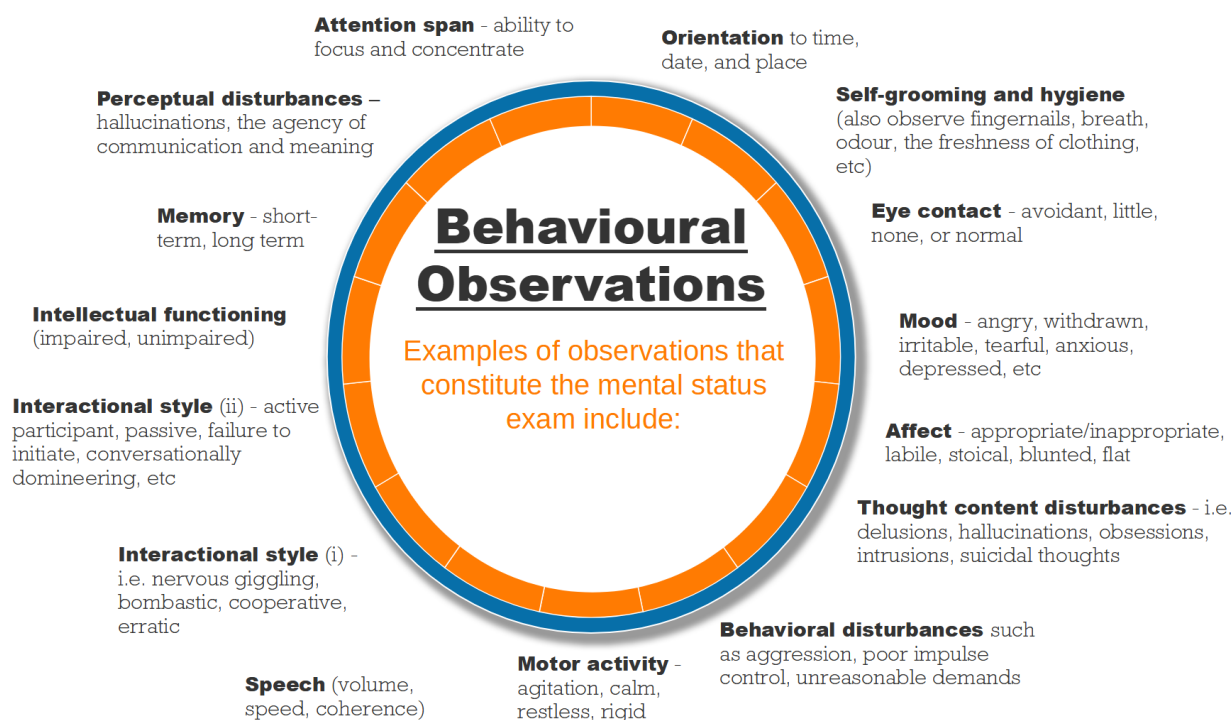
Behavioural Observations

Examples of observations that constitute the mental status exam include:

**Attention span** - ability to focus and concentrate

**Orientation** to time, date, and place

**Self-grooming and hygiene** (also observe fingernails, breath, odour, the freshness of clothing, etc)

**Eye contact** - avoidant, little, none, or normal

**Mood** - angry, withdrawn, irritable, tearful, anxious, depressed, etc

**Affect** - appropriate/inappropriate, labile, stoical, blunted, flat

**Thought content disturbances** - i.e. delusions, hallucinations, obsessions, intrusions, suicidal thoughts

**Behavioral disturbances** such as aggression, poor impulse control, unreasonable demands

**Motor activity** - agitation, calm, restless, rigid

**Speech** (volume, speed, coherence)

**Interactional style** (i) - i.e. nervous giggling, bombastic, cooperative, erratic

**Interactional style** (ii) - active participant, passive, failure to initiate, conversationally domineering, etc

**Intellectual functioning** (impaired, unimpaired)

**Memory** - short-term, long term

**Perceptual disturbances** – hallucinations, the agency of communication and meaning